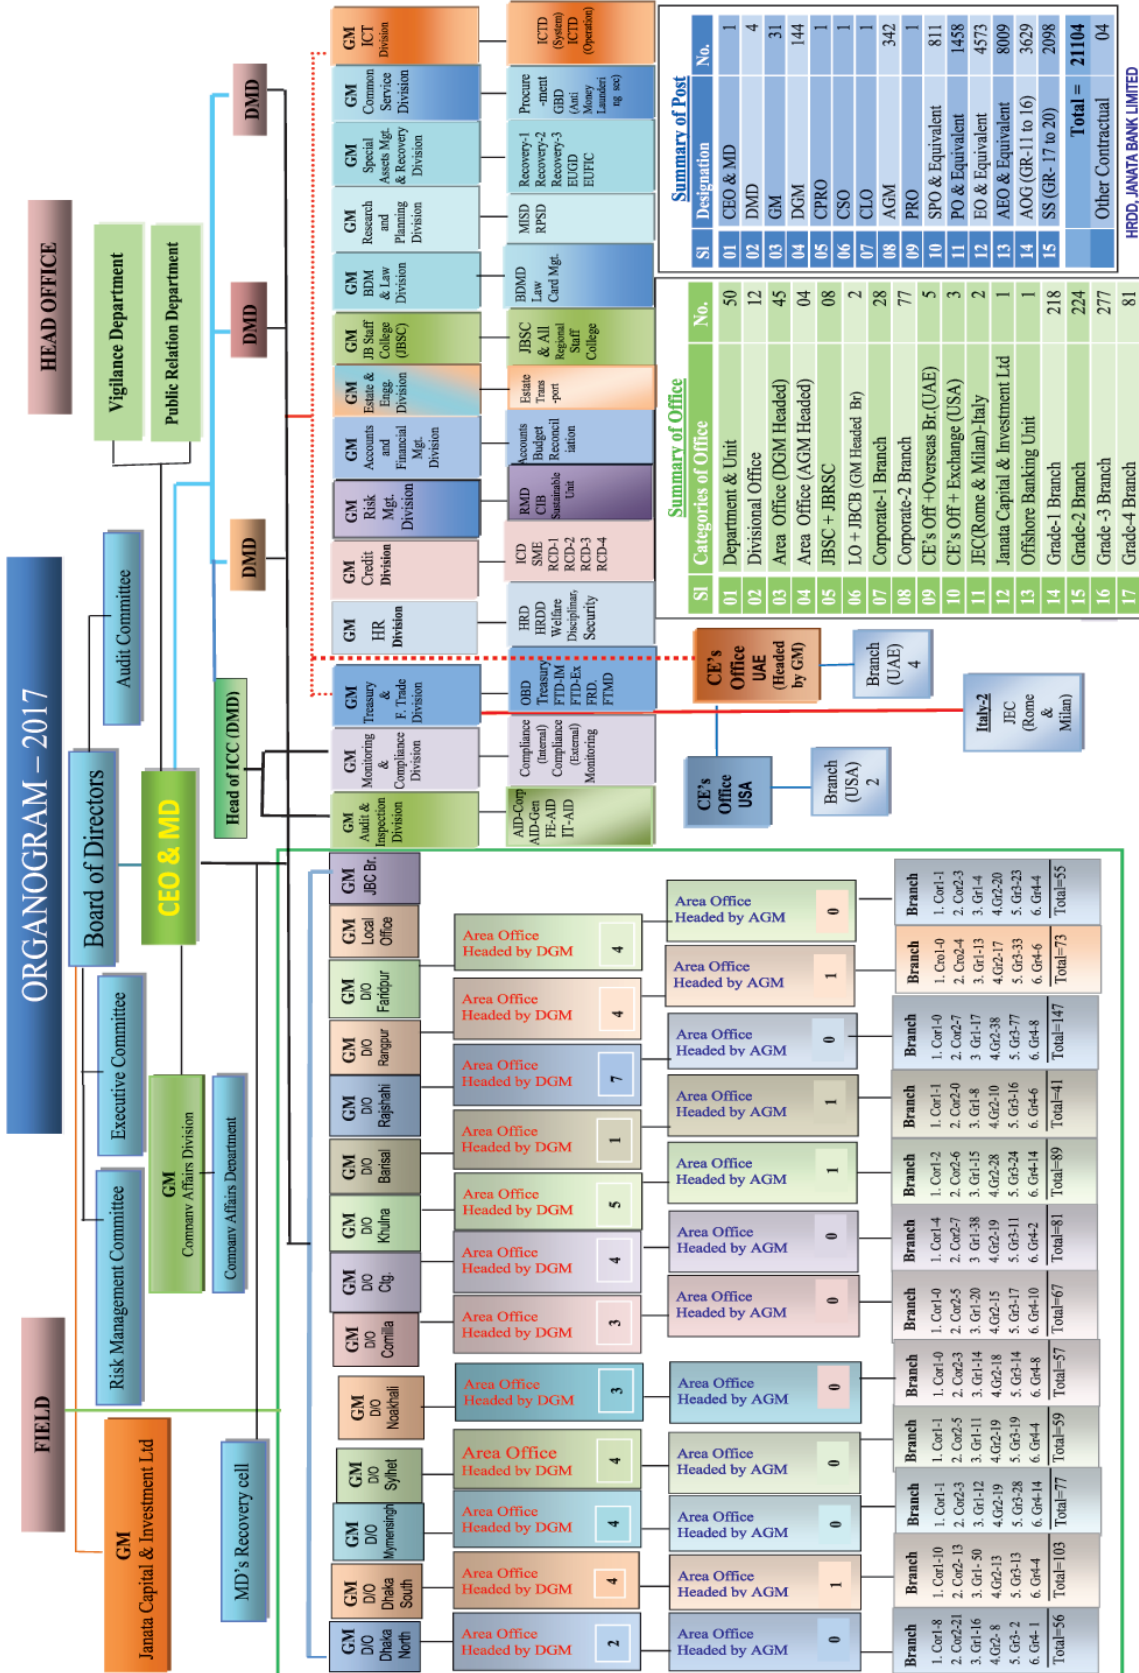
ORGANOGRAM – 2017

HEAD OFFICE

FIELD

Vigilance Department

Public Relation Department

Audit Committee

Board of Directors

Executive Committee

Risk Management Committee

GM Company Affairs Division

Company Affairs Department

CEO & MD

Head of ICC (DMD)

DMD

DMD

DMD

GM Janata Capital & Investment Ltd

MD's Recovery cell

GM ICT Division — ICTD (System) ICTD (Operation)

GM Common Service Division — Procure-ment GBD (Anti Money Laundering sec)

GM Special Assets Mgt. & Recovery Division — Recovery-1 Recovery-2 Recovery-3 EUGD EUFIC

GM Research and Planning Division — MISD RPSD

GM BDM & Law Division — BDMD Law Card Mgt.

GM JB Staff College (JBSC) — JBSC & All Regional Staff College

GM Estate & Engg. Division — Estate Trans-port

GM Accounts and Financial Mgt. Division — Accounts Budget Reconciliation

GM Risk Mgt. Division — RMD CIB Sustainable Unit

GM Credit Division — ICD SME RCD-1 RCD-2 RCD-3 RCD-4

GM HR Division — HRD HRDD Welfare Disciplinary Security

GM Treasury & F. Trade Division — OBD Treasury FTD-IM FTD-Ex FRD FTMD

GM Monitoring & Compliance Division — Compliance (Internal) Compliance (External) Monitoring

GM Audit & Inspection Division — AID-Corp AID-Gen FE-AID IT-AID

CE's Office UAE (Headed by GM)

Branch (UAE) 4

Italy-2 JEC (Rome & Milan)

CE's Office USA

Branch (USA) 2

Summary of Post

| Sl | Designation | No. |
|---|---|---|
| 01 | CEO & MD | 1 |
| 02 | DMD | 4 |
| 03 | GM | 31 |
| 04 | DGM | 144 |
| 05 | CPRO | 1 |
| 06 | CSO | 1 |
| 07 | CLO | 1 |
| 08 | AGM | 342 |
| 09 | PRO | 1 |
| 10 | SPO & Equivalent | 811 |
| 11 | PO & Equivalent | 1458 |
| 12 | EO & Equivalent | 4573 |
| 13 | AEO & Equivalent | 8009 |
| 14 | AOG (GR-11 to 16) | 3629 |
| 15 | SS (GR- 17 to 20) | 2098 |
| | Total = | 21104 |
| | Other Contractual | 04 |

HRDD, JANATA BANK LIMITED

Summary of Office

| Sl | Categories of Office | No. |
|---|---|---|
| 01 | Department & Unit | 50 |
| 02 | Divisional Office | 12 |
| 03 | Area Office (DGM Headed) | 45 |
| 04 | Area Office (AGM Headed) | 04 |
| 05 | JBSC + JBRSC | 08 |
| 06 | LO + JBCB (GM Headed Br) | 2 |
| 07 | Corporate-1 Branch | 28 |
| 08 | Corporate-2 Branch | 77 |
| 09 | CE's Off +Overseas Br.(UAE) | 5 |
| 10 | CE's Off + Exchange (USA) | 3 |
| 11 | JEC(Rome & Milan)-Italy | 2 |
| 12 | Janata Capital & Investment Ltd | 1 |
| 13 | Offshore Banking Unit | 1 |
| 14 | Grade-1 Branch | 218 |
| 15 | Grade-2 Branch | 224 |
| 16 | Grade -3 Branch | 277 |
| 17 | Grade-4 Branch | 81 |

GM JBC Br. — Area Office Headed by AGM 0 — Branch 1. Corl-1 2. Cor2-3 3. Gr1-4 4.Gr2-20 5. Gr3-23 6. Gr4-4 Total=55

GM Local Office — Area Office Headed by DGM 4 — Area Office Headed by AGM 1 — Branch 1. Crol-0 2. Cro2-4 3. Gr1-13 4.Gr2-17 5. Gr3-33 6. Gr4-6 Total=73

GM D/O Faridpur — Area Office Headed by DGM 4 — Area Office Headed by AGM 0 — Branch 1. Corl-0 2. Cor2-7 3 Gr1-17 4.Gr2-38 5. Gr3-77 6. Gr4-8 Total=147

GM D/O Rangpur — Area Office Headed by DGM 7 — Area Office Headed by AGM 1 — Branch 1. Corl-1 2. Cor2-0 3. Gr1-8 4.Gr2-10 5. Gr3-16 6. Gr4-6 Total=41

GM D/O Rajshahi — Area Office Headed by DGM 1 — Area Office Headed by AGM 1 — Branch 1. Corl-2 2. Cor2-6 3. Gr1-15 4.Gr2-28 5. Gr3-24 6. Gr4-14 Total=89

GM D/O Barisal — Area Office Headed by DGM 5 — Area Office Headed by AGM 0 — Branch 1. Corl-4 2. Cor2-7 3 Gr1-38 4.Gr2-19 5. Gr3-11 6. Gr4-2 Total=81

GM D/O Khulna — Area Office Headed by DGM 4 — Area Office Headed by AGM 0 — Branch 1. Corl-0 2. Cor2-5 3. Gr1-20 4.Gr2-15 5. Gr3-17 6. Gr4-10 Total=67

GM D/O Ctg. — Area Office Headed by DGM 3 — Branch 1. Corl-0 2. Cor2-3 3. Gr1-14 4.Gr2-18 5. Gr3-14 6. Gr4-8 Total=57

GM D/O Comilla — Area Office Headed by DGM 3 — Area Office Headed by AGM 0 — Branch 1. Corl-1 2. Cor2-5 3. Gr1-11 4.Gr2-19 5. Gr3-19 6. Gr4-4 Total=59

GM D/O Noakhali — Area Office Headed by DGM 4 — Area Office Headed by AGM 0 — Branch 1. Corl-1 2. Cor2-3 3. Gr1-12 4.Gr2-19 5. Gr3-28 6. Gr4-14 Total=77

GM D/O Sylhet — Area Office Headed by DGM 4 — Area Office Headed by AGM 0 — Branch 1. Corl-10 2. Cor2- 13 3. Gr1-50 4.Gr2-13 5. Gr3-13 6. Gr4-4 Total=103

GM D/O Mymensingh — Area Office Headed by DGM 4 — Area Office Headed by AGM 1

GM D/O Dhaka South — Area Office Headed by DGM 2 — Area Office Headed by AGM 0 — Branch 1. Corl-8 2. Cor2-21 3. Gr1-16 4.Gr2- 8 5. Gr3- 2 6. Gr4- 1 Total=56

GM D/O Dhaka North